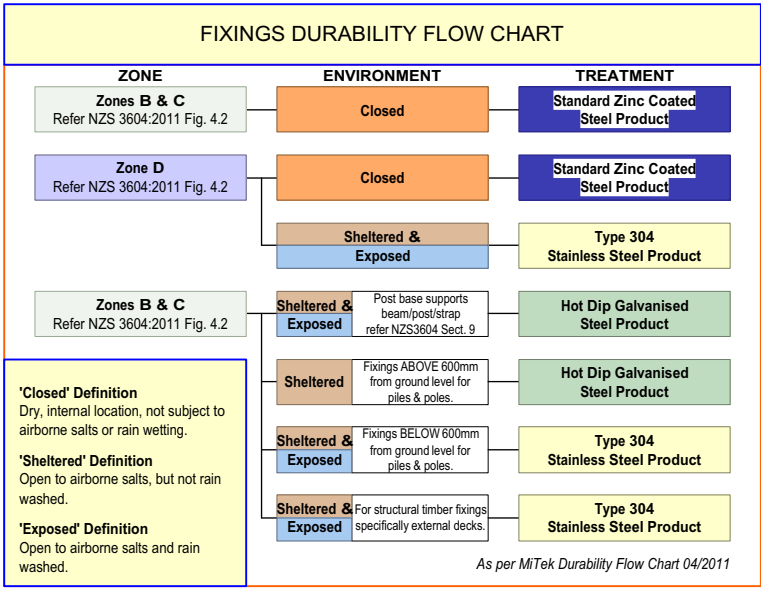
FIXINGS DURABILITY FLOW CHART

ZONE

ENVIRONMENT

TREATMENT

Zones B & C
Refer NZS 3604:2011 Fig. 4.2

Closed

Standard Zinc Coated Steel Product

Zone D
Refer NZS 3604:2011 Fig. 4.2

Closed

Standard Zinc Coated Steel Product

Sheltered &
Exposed

Type 304
Stainless Steel Product

Zones B & C
Refer NZS 3604:2011 Fig. 4.2

Sheltered &
Exposed

Post base supports beam/post/strap refer NZS3604 Sect. 9

Hot Dip Galvanised Steel Product

Sheltered

Fixings ABOVE 600mm from ground level for piles & poles.

Hot Dip Galvanised Steel Product

Sheltered &
Exposed

Fixings BELOW 600mm from ground level for piles & poles.

Type 304
Stainless Steel Product

Sheltered &
Exposed

For structural timber fixings specifically external decks.

Type 304
Stainless Steel Product

'Closed' Definition
Dry, internal location, not subject to airborne salts or rain wetting.

'Sheltered' Definition
Open to airborne salts, but not rain washed.

'Exposed' Definition
Open to airborne salts and rain washed.

As per MiTek Durability Flow Chart 04/2011